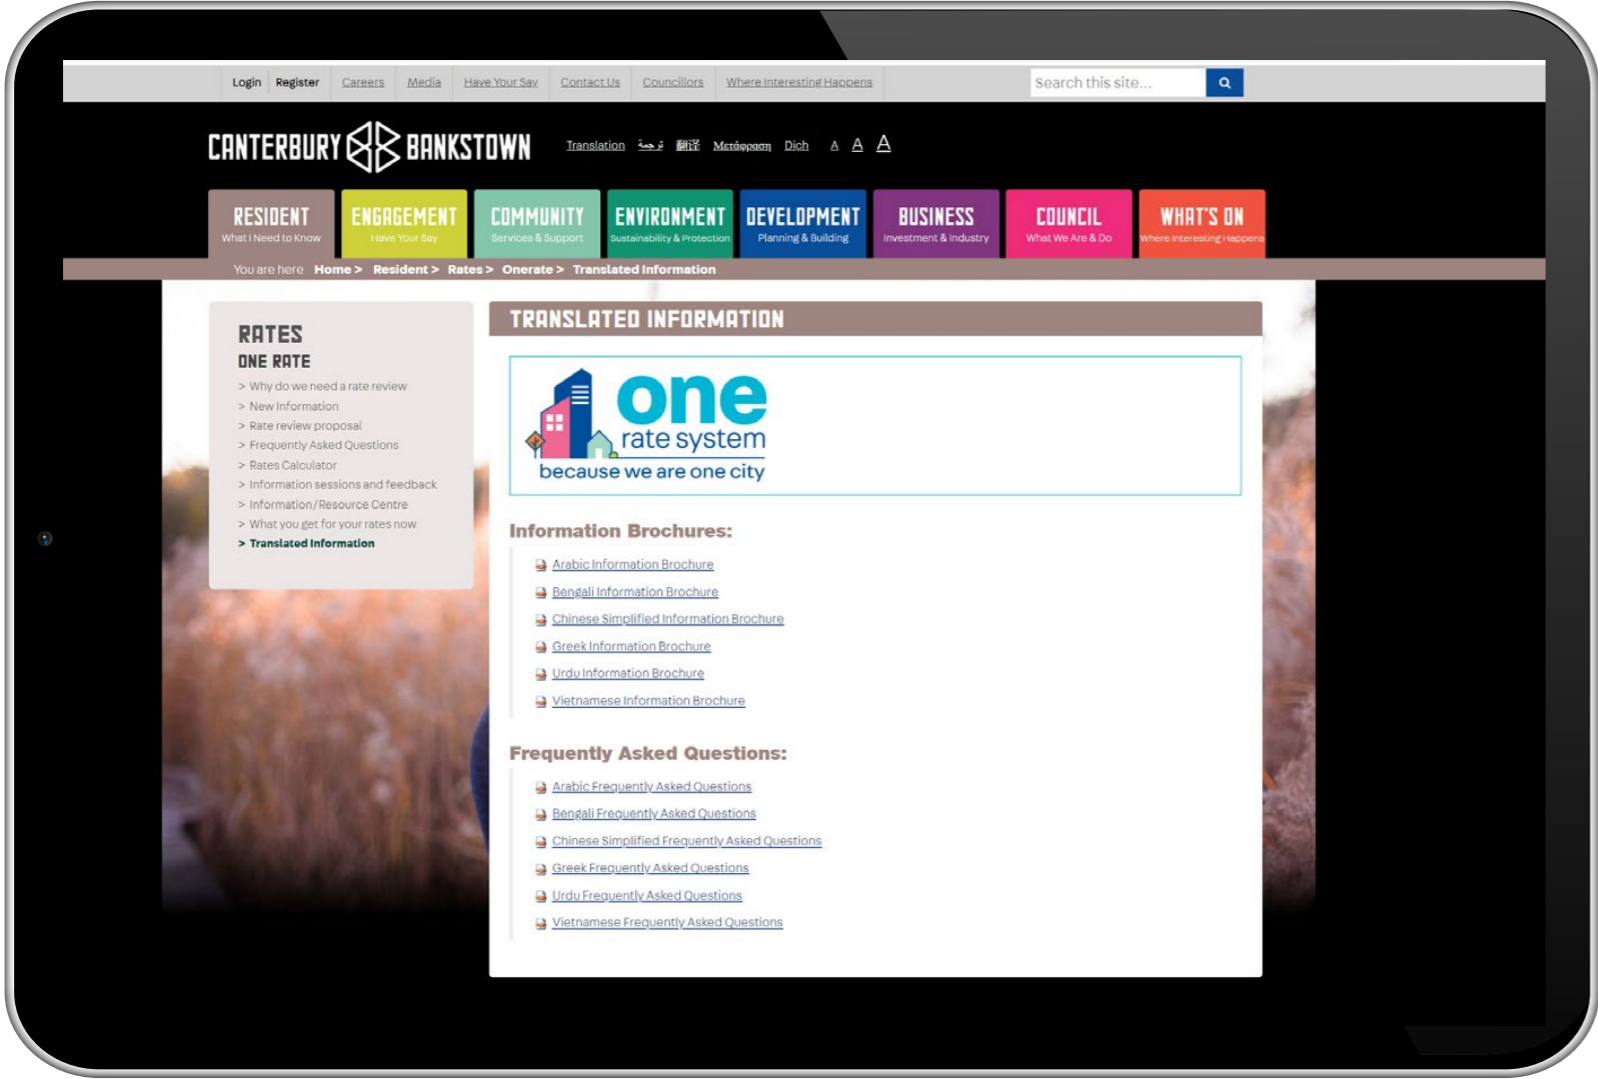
Login Register Careers Media Have Your Say Contact Us Councillors Where Interesting Happens

Search this site...

CANTERBURY BANKSTOWN

Translation ترجمة 翻译 Μετάφραση Dich A A A

RESIDENT
What I Need to Know

ENGAGEMENT
Have Your Say

COMMUNITY
Services & Support

ENVIRONMENT
Sustainability & Protection

DEVELOPMENT
Planning & Building

BUSINESS
Investment & Industry

COUNCIL
What We Are & Do

WHAT'S ON
Where Interesting Happens

You are here Home > Resident > Rates > Onerate > Translated Information

RATES
ONE RATE
> Why do we need a rate review
> New Information
> Rate review proposal
> Frequently Asked Questions
> Rates Calculator
> Information sessions and feedback
> Information/Resource Centre
> What you get for your rates now
> Translated Information

TRANSLATED INFORMATION

one
rate system
because we are one city

Information Brochures:

Arabic Information Brochure
Bengali Information Brochure
Chinese Simplified Information Brochure
Greek Information Brochure
Urdu Information Brochure
Vietnamese Information Brochure

Frequently Asked Questions:

Arabic Frequently Asked Questions
Bengali Frequently Asked Questions
Chinese Simplified Frequently Asked Questions
Greek Frequently Asked Questions
Urdu Frequently Asked Questions
Vietnamese Frequently Asked Questions